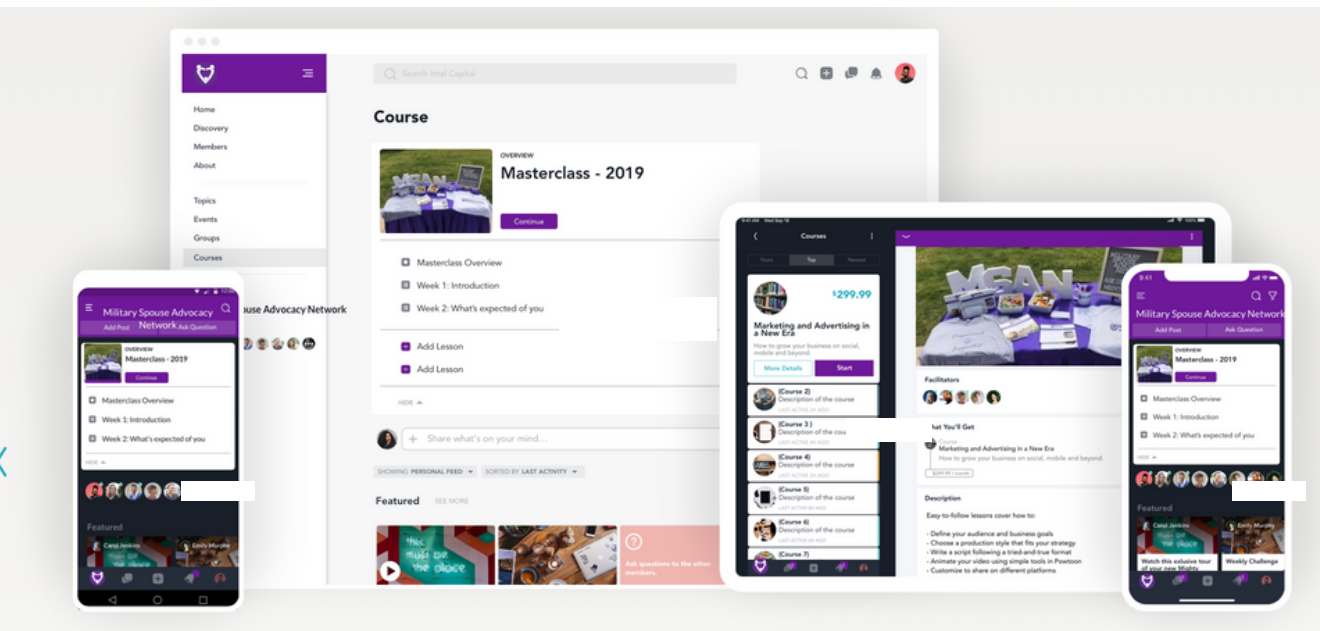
Search Intel Capital

Home
Discovery
Members
About

Topics
Events
Groups
Courses

Course

OVERVIEW
Masterclass - 2019
Continue

Masterclass Overview
Week 1: Introduction
Week 2: What's expected of you

Add Lesson
Add Lesson

HIDE

Share what's on your mind...

SHOWING PERSONAL FEED SORTED BY LAST ACTIVITY

Featured SEE MORE

Ask questions to the other members.

Military Spouse Advocacy Network
Add Post Ask Question

OVERVIEW
Masterclass - 2019
Continue

Masterclass Overview
Week 1: Introduction
Week 2: What's expected of you

HIDE

Featured
Carol Jenkins
Emily Murphy

Courses

$299.99
Marketing and Advertising in a New Era
How to grow your business on social, mobile and beyond.
More Details Start

(Course 2)
Description of the course
(Course 3)
Description of the cou
(Course 4)
Description of the course
(Course 5)
Description of the course
(Course 6)
Description of the course
(Course 7)

Facilitators

hat You'll Get
Course
Marketing and Advertising in a New Era
How to grow your business on social, mobile and beyond.

Description
Easy-to-follow lessons cover how to:
- Define your audience and business goals
- Choose a production style that fits your strategy
- Write a script following a tried-and-true format
- Animate your video using simple tools in Powtoon
- Customize to share on different platforms

Military Spouse Advocacy Network
Add Post Ask Question

OVERVIEW
Masterclass - 2019
Continue

Masterclass Overview
Week 1: Introduction
Week 2: What's expected of you

Featured
Carol Jenkins
Watch this exclusive tour of your new Mighty
Weekly Challenge